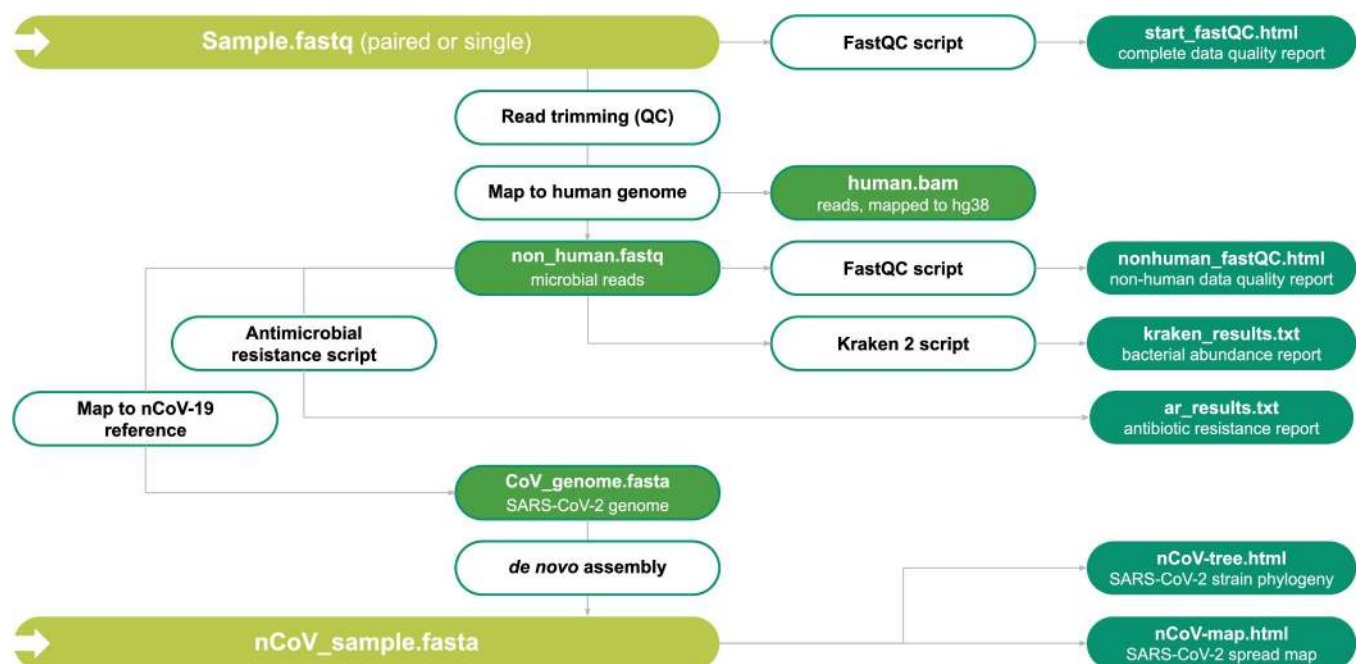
Sample.fastq (paired or single)

FastQC script

start_fastQC.html
complete data quality report

Read trimming (QC)

Map to human genome

human.bam
reads, mapped to hg38

non_human.fastq
microbial reads

FastQC script

nonhuman_fastQC.html
non-human data quality report

Antimicrobial resistance script

Kraken 2 script

kraken_results.txt
bacterial abundance report

Map to nCoV-19 reference

ar_results.txt
antibiotic resistance report

CoV_genome.fasta
SARS-CoV-2 genome

de novo assembly

nCoV-tree.html
SARS-CoV-2 strain phylogeny

nCoV_sample.fasta

nCoV-map.html
SARS-CoV-2 spread map